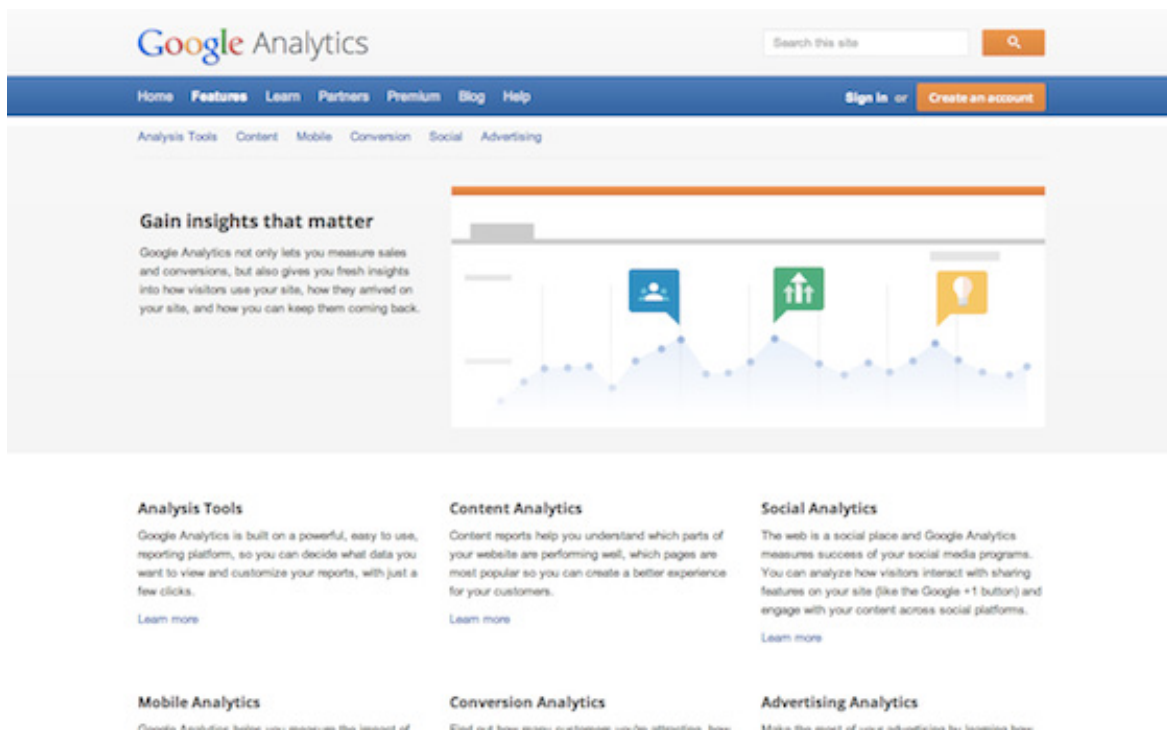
Google Analytics

Search this site

Home Features Learn Partners Premium Blog Help

Sign in or Create an account

Analysis Tools Content Mobile Conversion Social Advertising

Gain insights that matter

Google Analytics not only lets you measure sales and conversions, but also gives you fresh insights into how visitors use your site, how they arrived on your site, and how you can keep them coming back.

Analysis Tools

Google Analytics is built on a powerful, easy to use, reporting platform, so you can decide what data you want to view and customize your reports, with just a few clicks.

Learn more

Content Analytics

Content reports help you understand which parts of your website are performing well, which pages are most popular so you can create a better experience for your customers.

Learn more

Social Analytics

The web is a social place and Google Analytics measures success of your social media programs. You can analyze how visitors interact with sharing features on your site (like the Google +1 button) and engage with your content across social platforms.

Learn more

Mobile Analytics

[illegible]

Conversion Analytics

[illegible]

Advertising Analytics

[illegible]